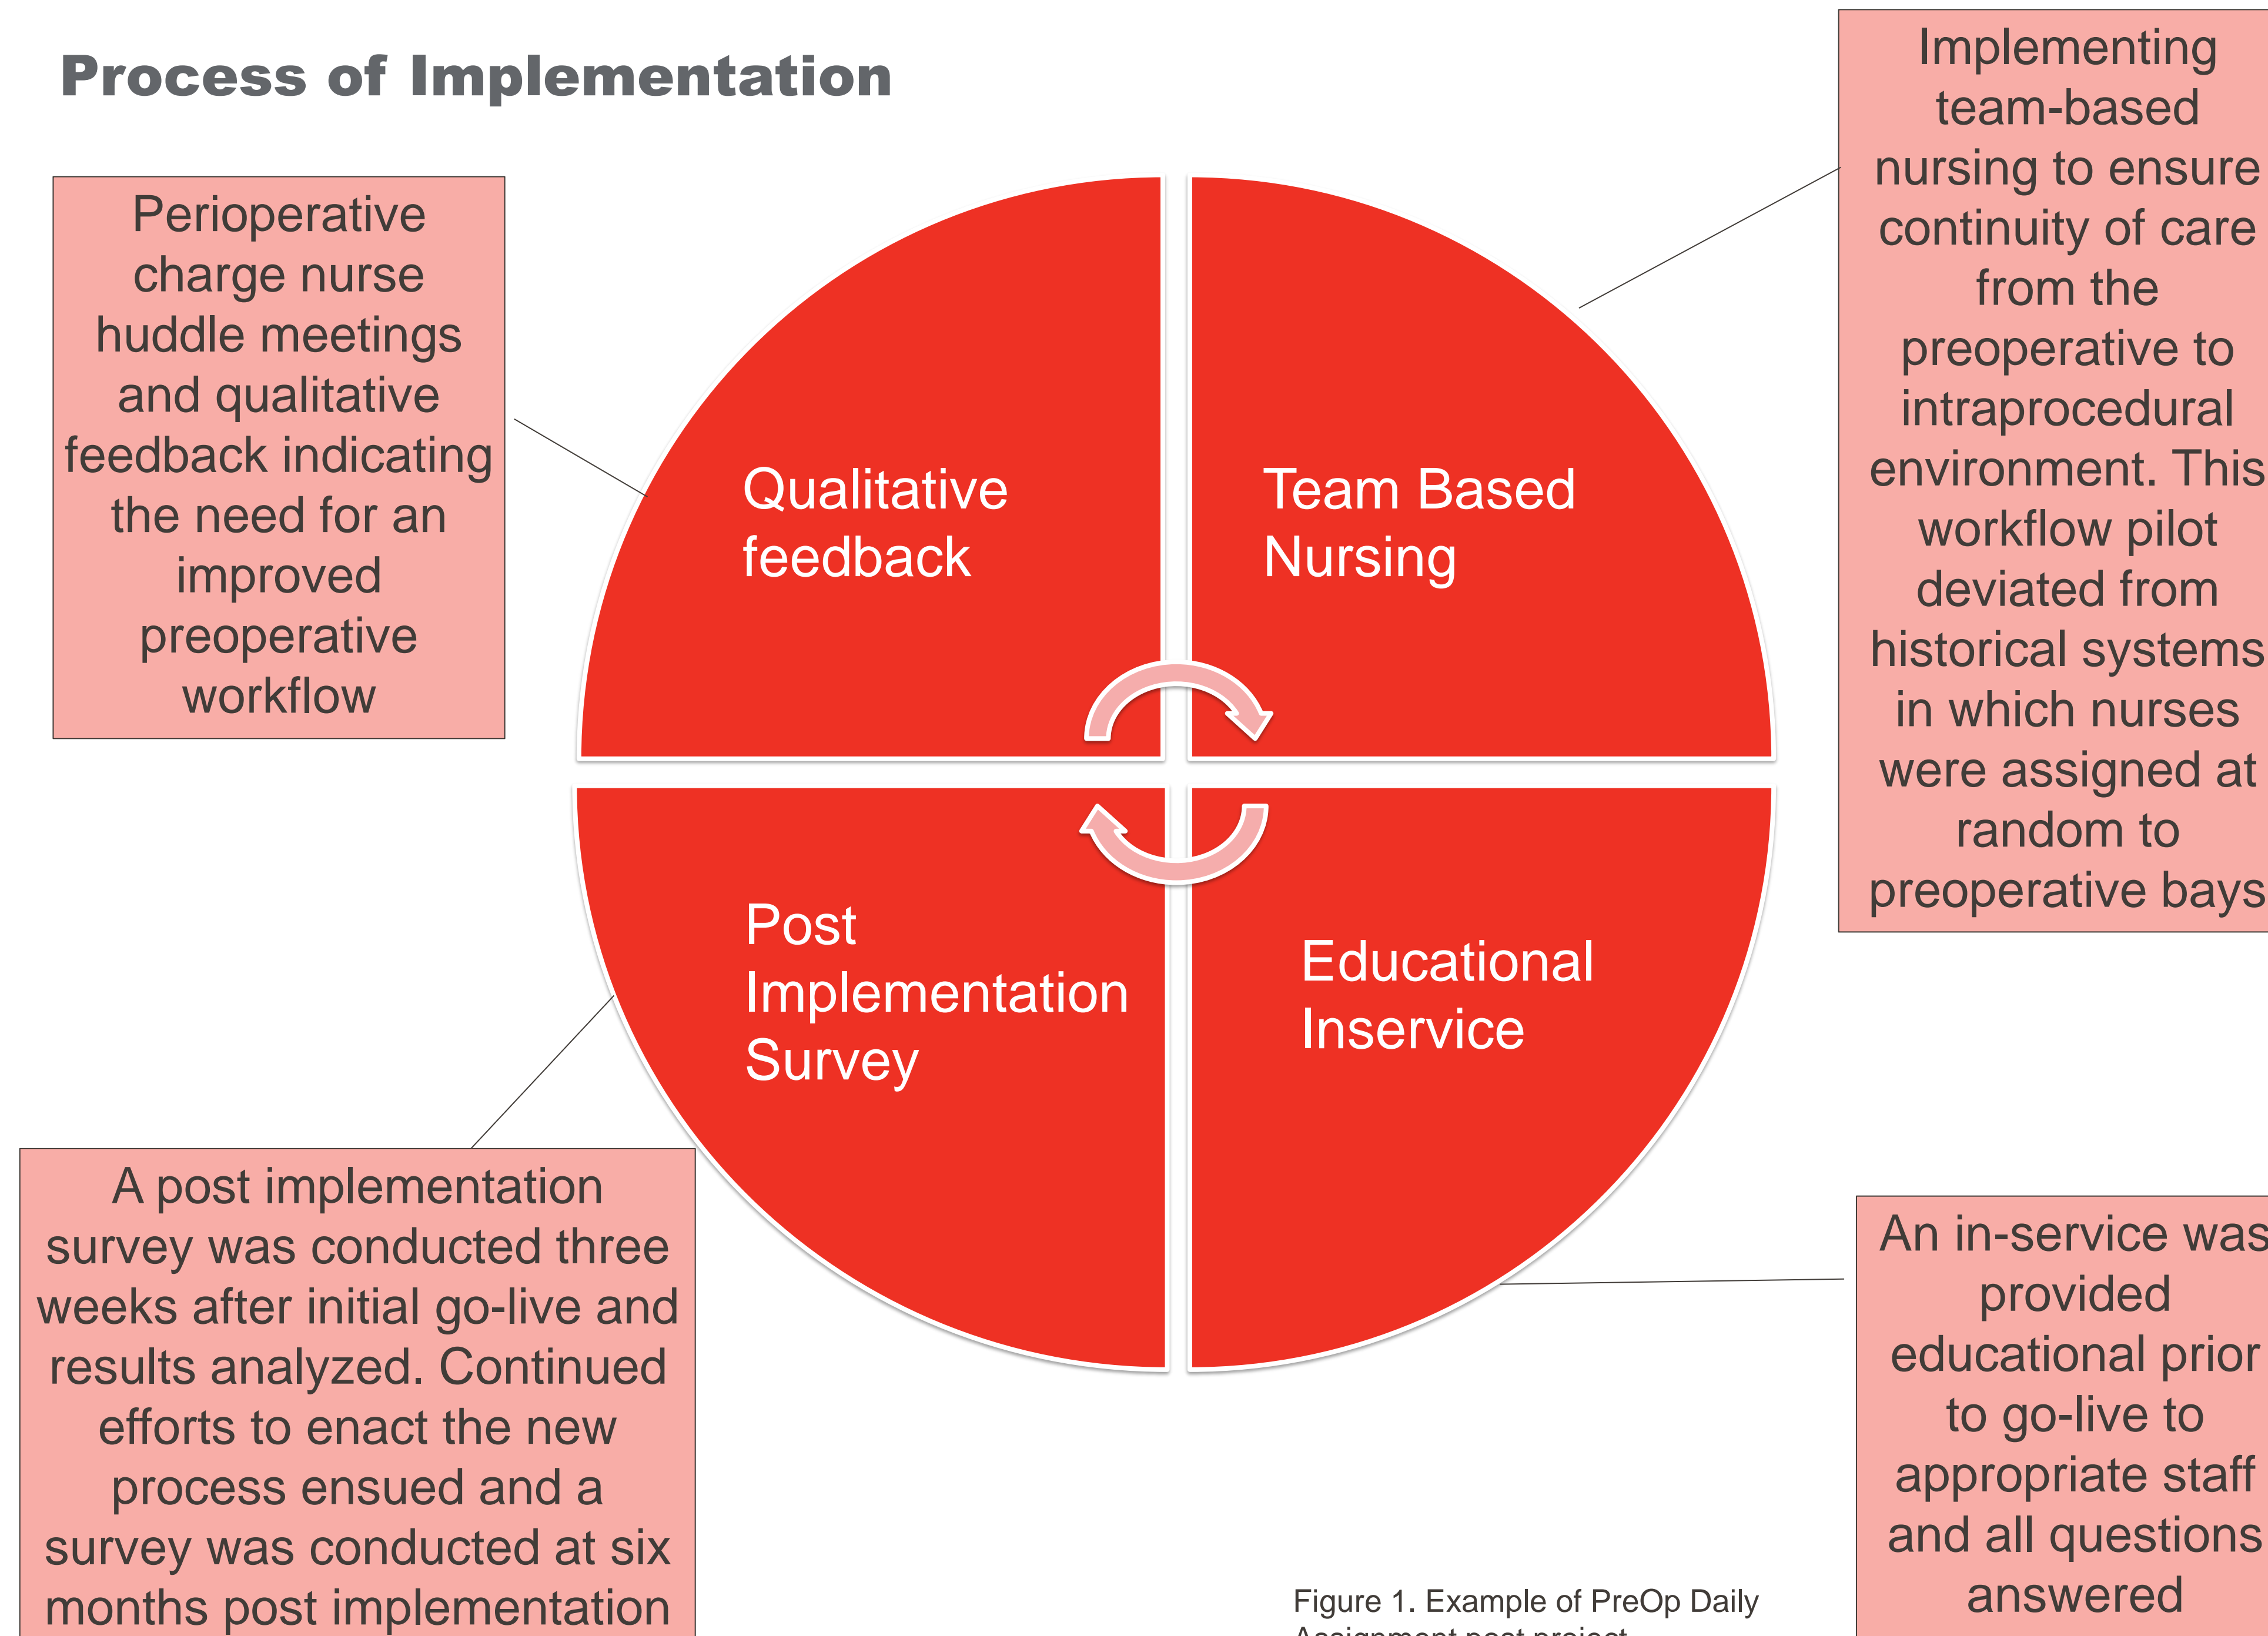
Process of Implementation

Perioperative charge nurse huddle meetings and qualitative feedback indicating the need for an improved preoperative workflow

Qualitative feedback

Team Based Nursing

Implementing team-based nursing to ensure continuity of care from the preoperative to intraprocedural environment. This workflow pilot deviated from historical systems in which nurses were assigned at random to preoperative bays

Post Implementation Survey

Educational Inservice

A post implementation survey was conducted three weeks after initial go-live and results analyzed. Continued efforts to enact the new process ensued and a survey was conducted at six months post implementation

An in-service was provided educational prior to go-live to appropriate staff and all questions answered

Figure 1. Example of PreOp Daily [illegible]